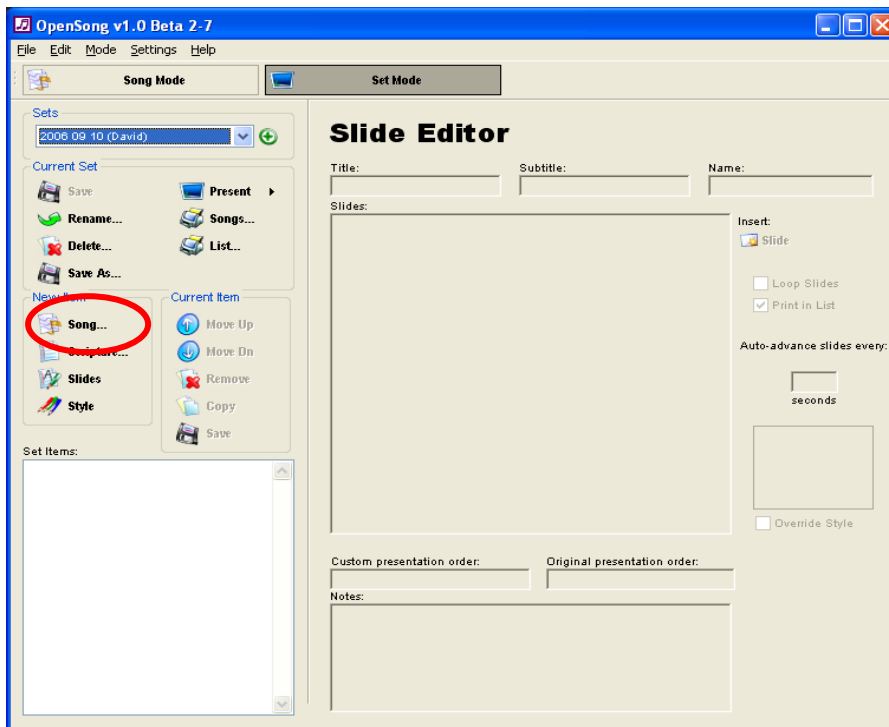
OpenSong v1.0 Beta 2-7

File Edit Mode Settings Help

Song Mode

Set Mode

Sets

2006 09 10 (David)

Current Set

Save

Present

Rename...

Songs...

Delete...

List...

Save As...

New Item

Song...

Scripture...

Slides

Style

Current Item

Move Up

Move Dn

Remove

Copy

Save

Set Items:

Slide Editor

Title:

Subtitle:

Name:

Slides:

Insert:

Slide

Loop Slides

Print in List

Auto-advance slides every:

seconds

Override Style

Custom presentation order:

Original presentation order:

Notes: